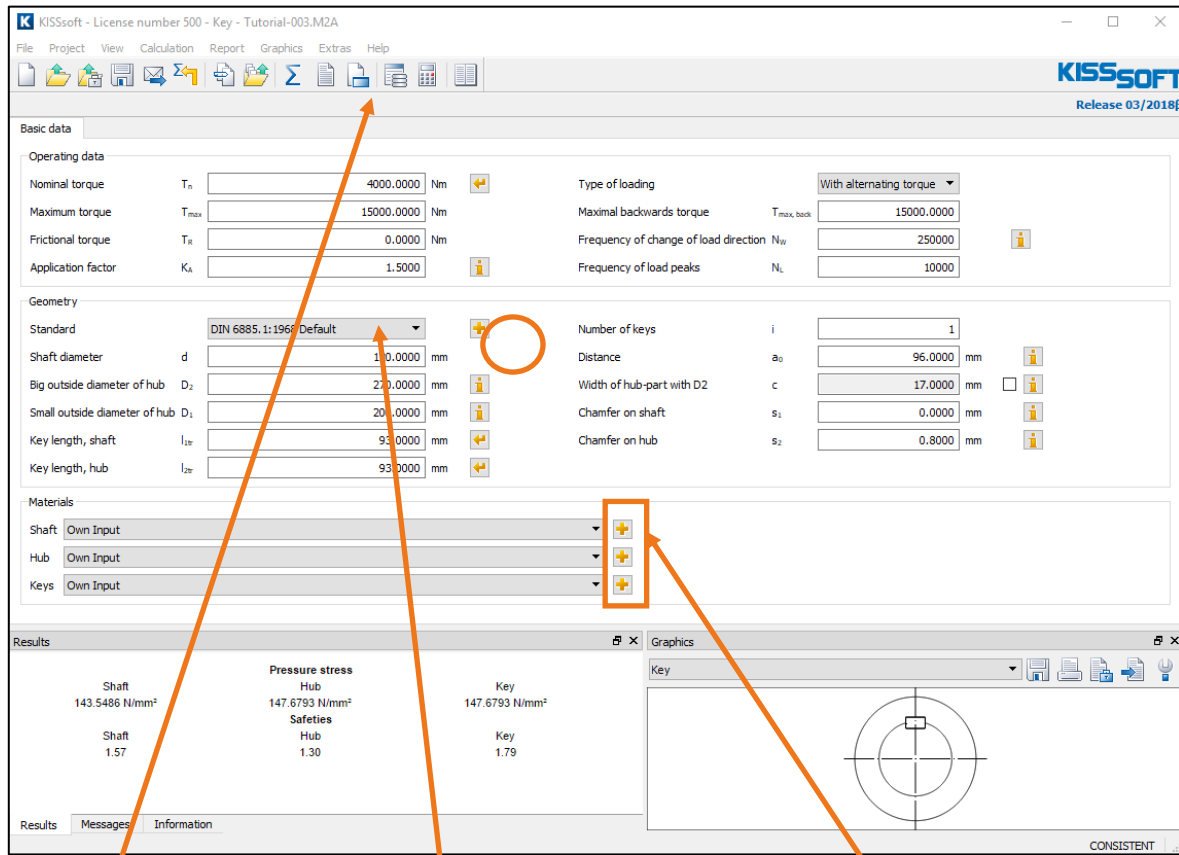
KISSsoft - License number 500 - Key - Tutorial-003.M2A

File Project View Calculation Report Graphics Extras Help

KISSSOFT
Release 03/2018

Basic data

Operating data

Nominal torque $T_n$ 4000.0000 Nm
Maximum torque $T_{max}$ 15000.0000 Nm
Frictional torque $T_R$ 0.0000 Nm
Application factor $K_A$ 1.5000

Type of loading With alternating torque
Maximal backwards torque $T_{max, back}$ 15000.0000
Frequency of change of load direction $N_W$ 250000
Frequency of load peaks $N_L$ 10000

Geometry

Standard DIN 6885.1:1968 Default
Shaft diameter d 1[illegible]0.0000 mm
Big outside diameter of hub $D_2$ 2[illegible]0.0000 mm
Small outside diameter of hub $D_1$ 20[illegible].0000 mm
Key length, shaft $l_{1tr}$ 93.0000 mm
Key length, hub $l_{2tr}$ 93.0000 mm

Number of keys i 1
Distance $a_0$ 96.0000 mm
Width of hub-part with D2 c 17.0000 mm
Chamfer on shaft $s_1$ 0.0000 mm
Chamfer on hub $s_2$ 0.8000 mm

Materials

Shaft Own Input
Hub Own Input
Keys Own Input

Results

Pressure stress
Shaft Hub Key
143.5486 N/mm² 147.6793 N/mm² 147.6793 N/mm²
Safeties
Shaft Hub Key
1.57 1.30 1.79

Results Messages Information

Graphics

Key

CONSISTENT